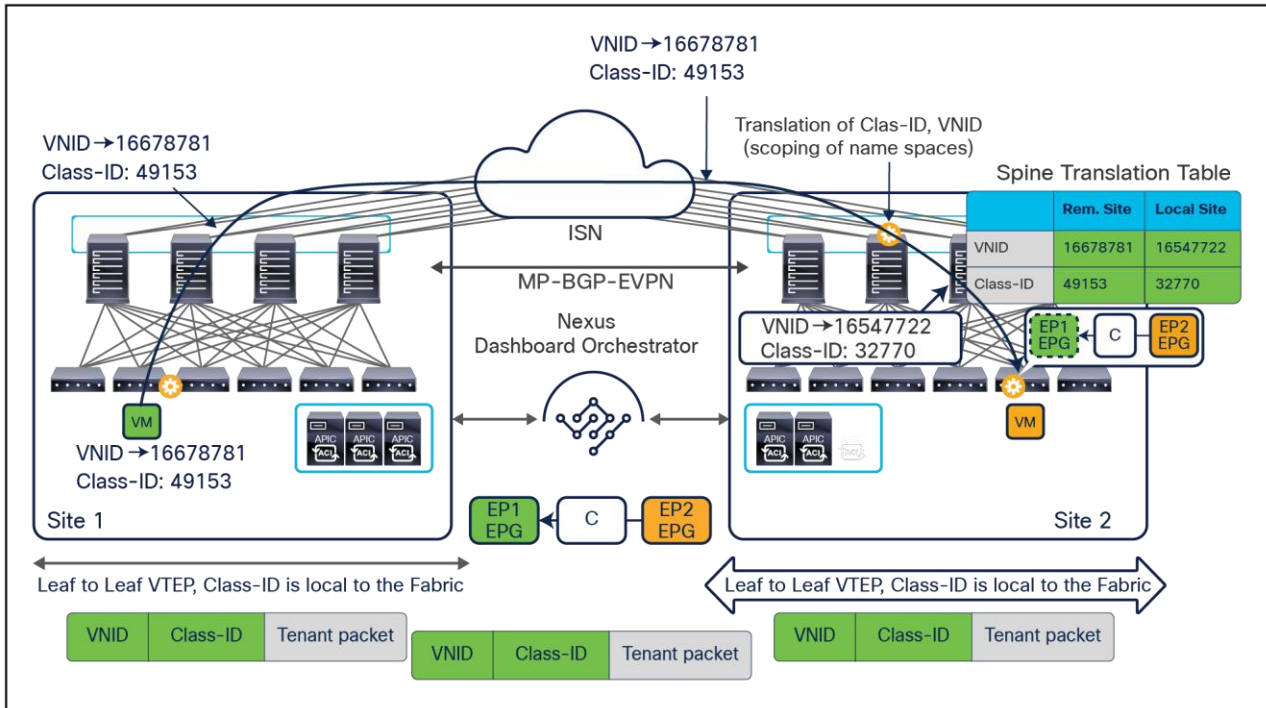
VNID→16678781
Class-ID: 49153

VNID→16678781
Class-ID: 49153

Translation of Clas-ID, VNID
(scoping of name spaces)

Spine Translation Table

| | Rem. Site | Local Site |
|---|---|---|
| VNID | 16678781 | 16547722 |
| Class-ID | 49153 | 32770 |

ISN

MP-BGP-EVPN

Nexus
Dashboard Orchestrator

VNID→16547722
Class-ID: 32770

EP1
EPG

C

EP2
EPG

VM

APIC
ACI

APIC
ACI

APIC
ACI

APIC
ACI

APIC
ACI

VM

VNID→16678781
Class-ID: 49153

Site 1

EP1
EPG

C

EP2
EPG

Site 2

Leaf to Leaf VTEP, Class-ID is local to the Fabric

Leaf to Leaf VTEP, Class-ID is local to the Fabric

| VNID | Class-ID | Tenant packet |
|---|---|---|

| VNID | Class-ID | Tenant packet |
|---|---|---|

| VNID | Class-ID | Tenant packet |
|---|---|---|